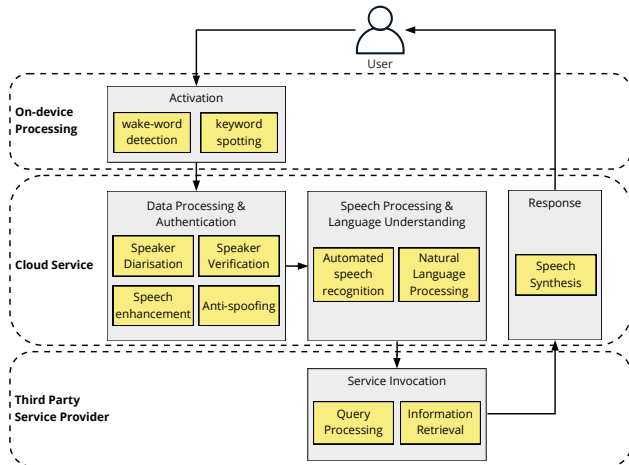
User

On-device Processing

Activation

wake-word detection

keyword spotting

Cloud Service

Data Processing & Authentication

Speaker Diarisation

Speaker Verification

Speech enhancement

Anti-spoofing

Speech Processing & Language Understanding

Automated speech recognition

Natural Language Processing

Response

Speech Synthesis

Third Party Service Provider

Service Invocation

Query Processing

Information Retrieval